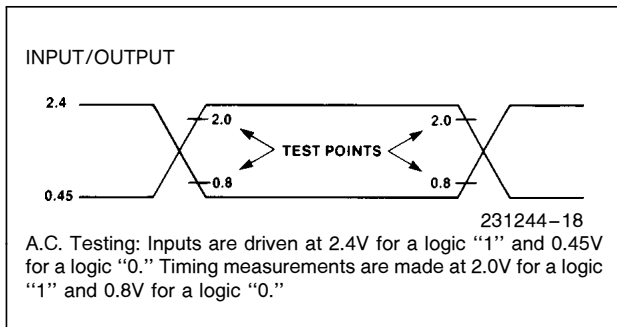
INPUT/OUTPUT

2.4

2.0

TEST POINTS

2.0

0.45

0.8

0.8

231244–18

A.C. Testing: Inputs are driven at 2.4V for a logic ''1'' and 0.45V for a logic ''0.'' Timing measurements are made at 2.0V for a logic ''1'' and 0.8V for a logic ''0.''